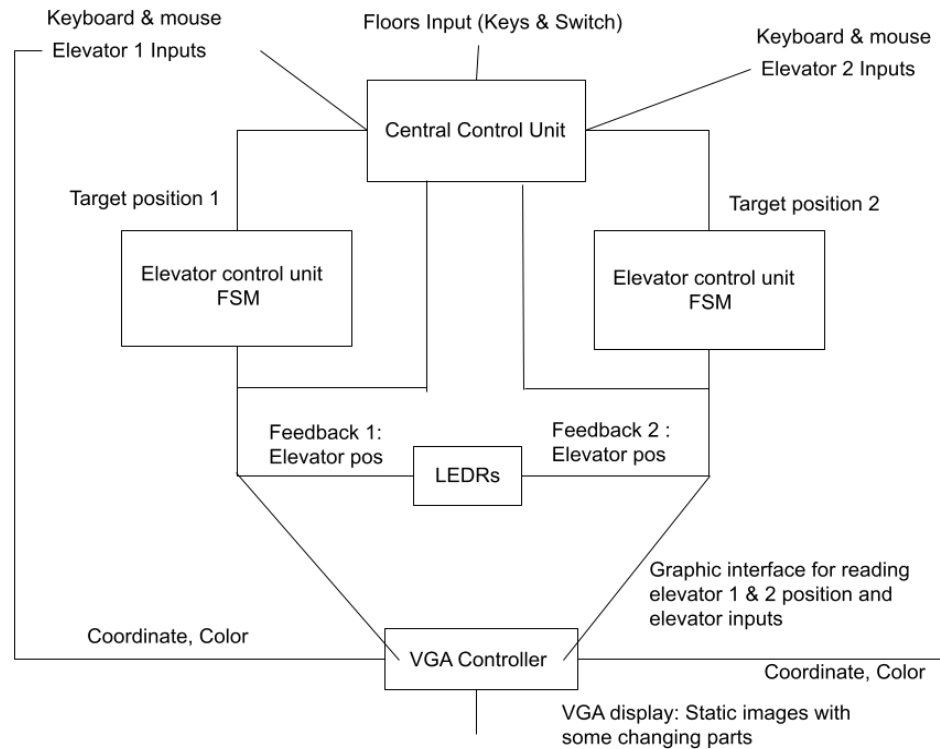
Keyboard & mouse
Elevator 1 Inputs

Floors Input (Keys & Switch)

Keyboard & mouse
Elevator 2 Inputs

Central Control Unit

Target position 1

Target position 2

Elevator control unit
FSM

Elevator control unit
FSM

Feedback 1:
Elevator pos

LEDRs

Feedback 2 :
Elevator pos

Graphic interface for reading elevator 1 & 2 position and elevator inputs

Coordinate, Color

VGA Controller

Coordinate, Color

VGA display: Static images with some changing parts